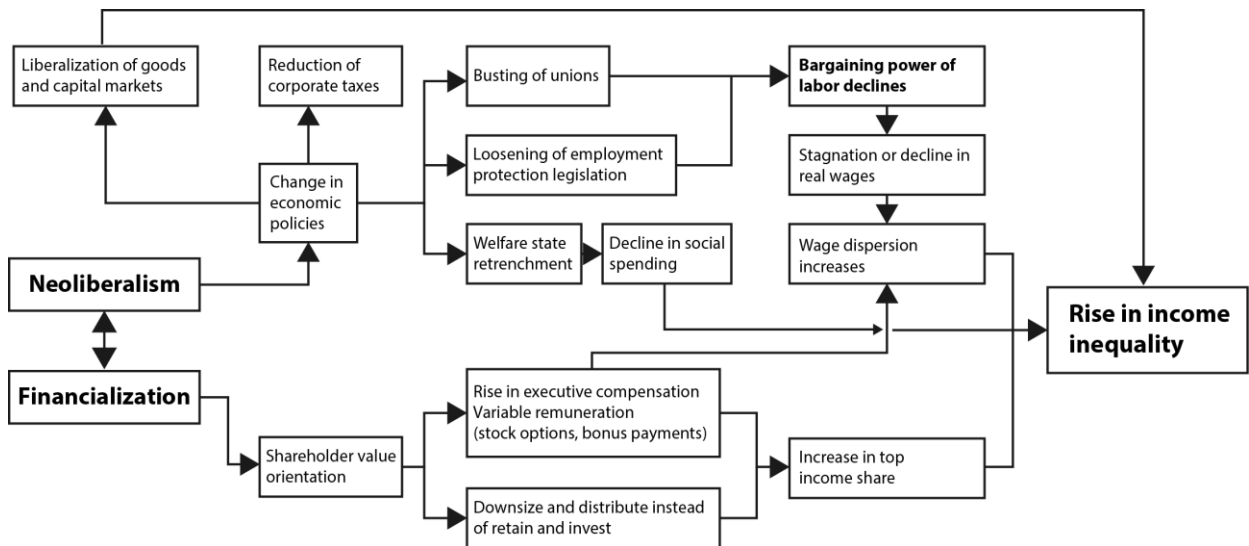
Liberalization of goods and capital markets

Reduction of corporate taxes

Busting of unions

**Bargaining power of labor declines**

Loosening of employment protection legislation

Stagnation or decline in real wages

Change in economic policies

Welfare state retrenchment

Decline in social spending

Wage dispersion increases

**Neoliberalism**

**Rise in income inequality**

**Financialization**

Rise in executive compensation
Variable remuneration
(stock options, bonus payments)

Shareholder value orientation

Increase in top income share

Downsize and distribute instead of retain and invest